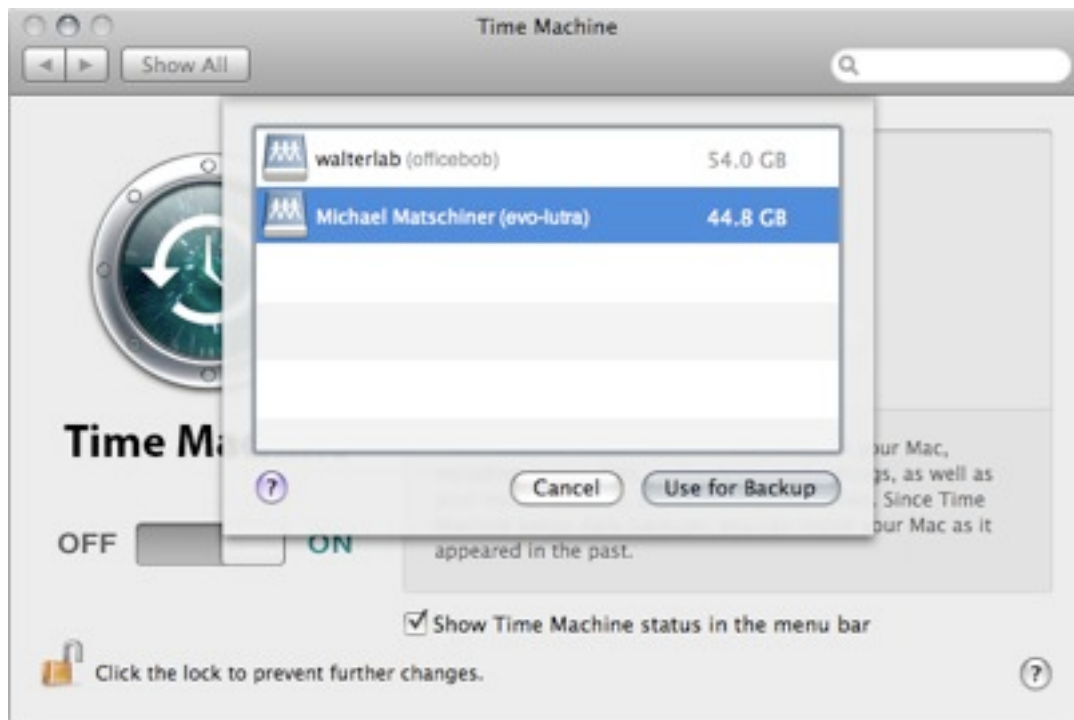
Time Machine

Show All

walterlab (officebob) 54.0 GB

Michael Matschiner (evo-lutra) 44.8 GB

?

Cancel

Use for Backup

Time Ma

OFF ON

our Mac,
gs, as well as
. Since Time
our Mac as it
appeared in the past.

Show Time Machine status in the menu bar

Click the lock to prevent further changes.

?